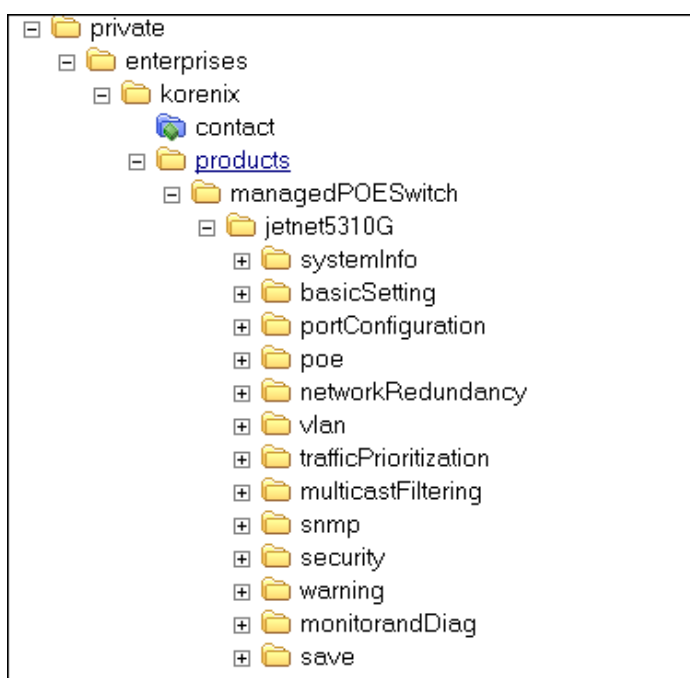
private
enterprises
korenix
contact
products
managedPOESwitch
jetnet5310G
systemInfo
basicSetting
portConfiguration
poe
networkRedundancy
vlan
trafficPrioritization
multicastFiltering
snmp
security
warning
monitorandDiag
save